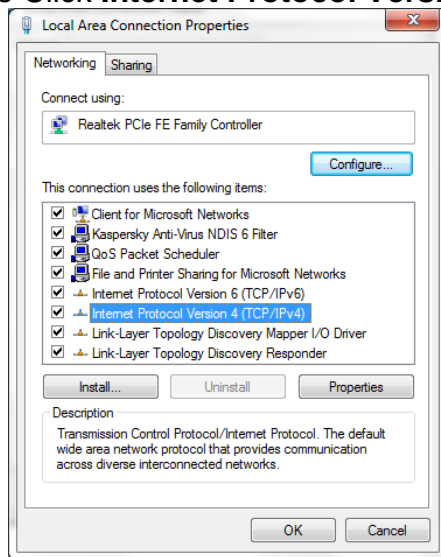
Local Area Connection Properties

Networking | Sharing

Connect using:

Realtek PCIe FE Family Controller

Configure...

This connection uses the following items:

Client for Microsoft Networks
Kaspersky Anti-Virus NDIS 6 Filter
QoS Packet Scheduler
File and Printer Sharing for Microsoft Networks
Internet Protocol Version 6 (TCP/IPv6)
Internet Protocol Version 4 (TCP/IPv4)
Link-Layer Topology Discovery Mapper I/O Driver
Link-Layer Topology Discovery Responder

Install... | Uninstall | Properties

Description

Transmission Control Protocol/Internet Protocol. The default wide area network protocol that provides communication across diverse interconnected networks.

OK | Cancel